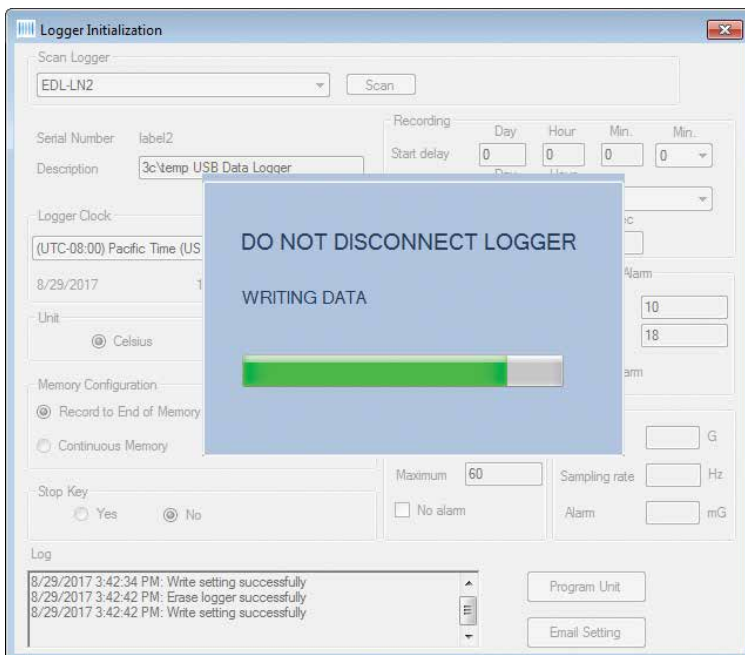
Logger Initialization

Scan Logger
EDL-LN2
Scan

Serial Number label2
Description 3c\temp USB Data Logger

Logger Clock
(UTC-08:00) Pacific Time (US
8/29/2017 1

Unit
Celsius

Memory Configuration
Record to End of Memory
Continuous Memory

Stop Key
Yes No

Recording
Day Hour Min. Min.
Start delay 0 0 0 0

Alarm
10
18
arm

G
Maximum 60 Sampling rate Hz
No alarm Alarm mG

DO NOT DISCONNECT LOGGER

WRITING DATA

Log
8/29/2017 3:42:34 PM: Write setting successfully
8/29/2017 3:42:42 PM: Erase logger successfully
8/29/2017 3:42:42 PM: Write setting successfully

Program Unit
Email Setting